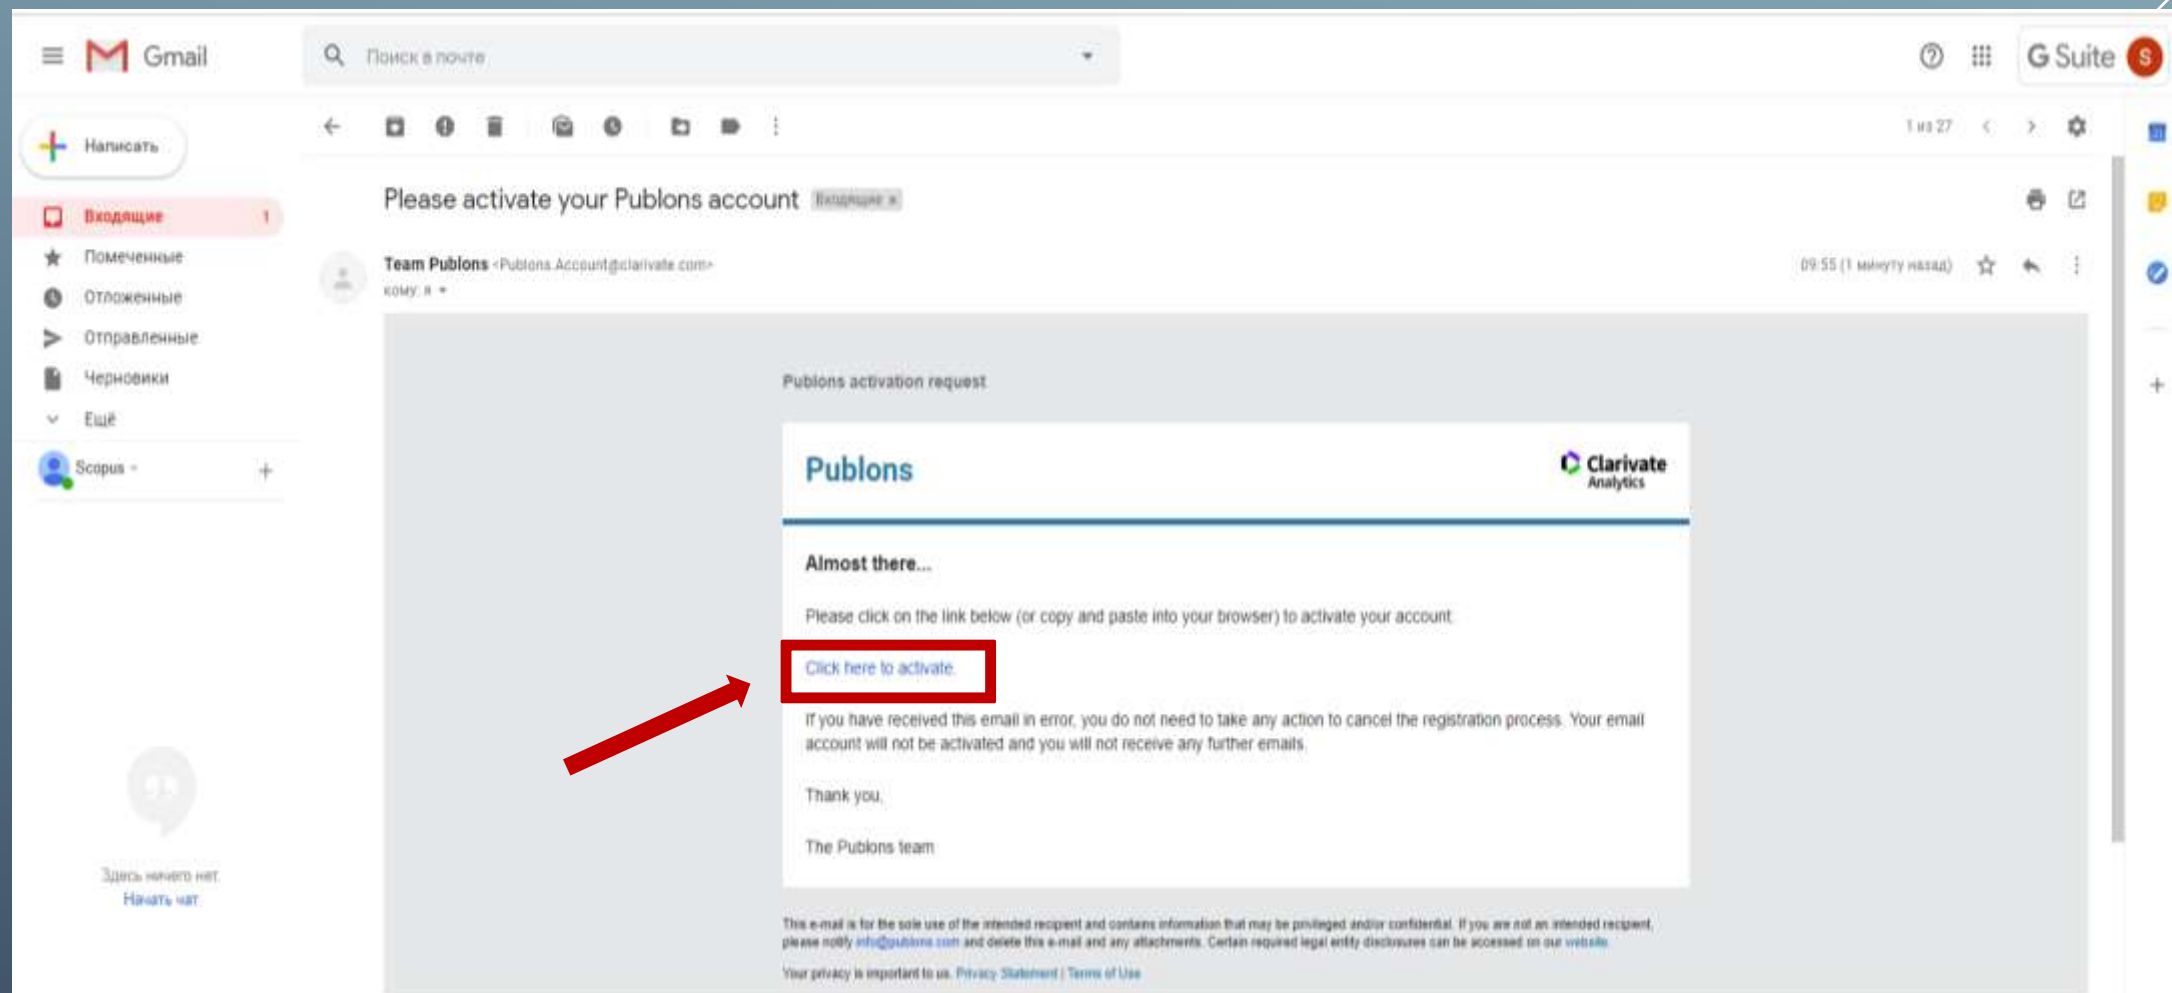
Gmail

Поиск в почте

G Suite S

Написать

Входящие 1

Помеченные

Отложенные

Отправленные

Черновики

Ещё

Scopus

Здесь ничего нет.
Начать чат

1 из 27

Please activate your Publons account Входящие x

Team Publons <Publons.Account@clarivate.com>
кому: я

09:55 (1 минуту назад)

Publons activation request

Publons

Clarivate Analytics

Almost there...

Please click on the link below (or copy and paste into your browser) to activate your account.

Click here to activate.

If you have received this email in error, you do not need to take any action to cancel the registration process. Your email account will not be activated and you will not receive any further emails.

Thank you,

The Publons team

This e-mail is for the sole use of the intended recipient and contains information that may be privileged and/or confidential. If you are not an intended recipient, please notify info@publons.com and delete this e-mail and any attachments. Certain required legal entity disclosures can be accessed on our website.

Your privacy is important to us. Privacy Statement | Terms of Use